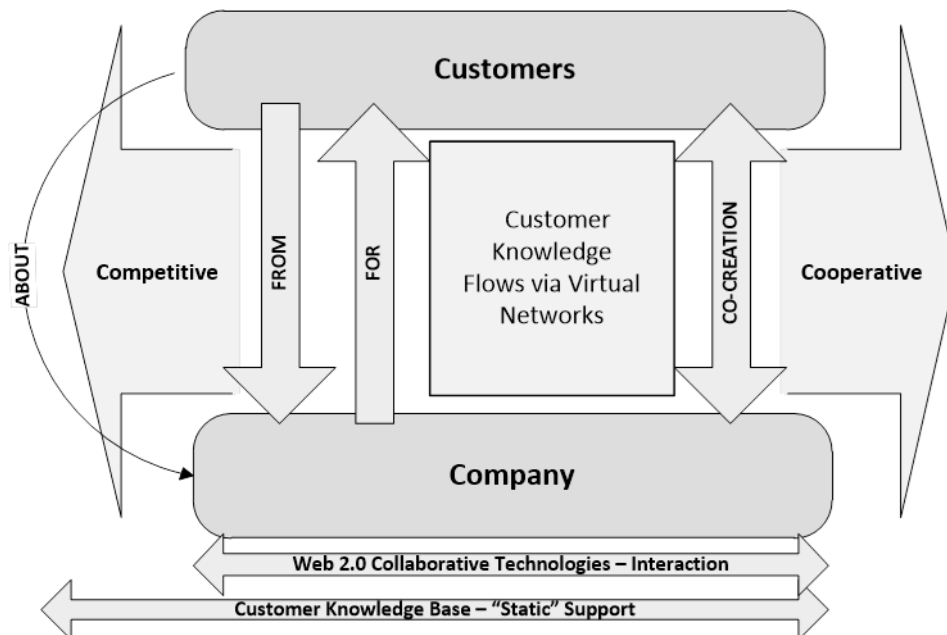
Customers

ABOUT

Competitive

FROM

FOR

Customer Knowledge Flows via Virtual Networks

CO-CREATION

Cooperative

Company

Web 2.0 Collaborative Technologies – Interaction

Customer Knowledge Base – "Static" Support